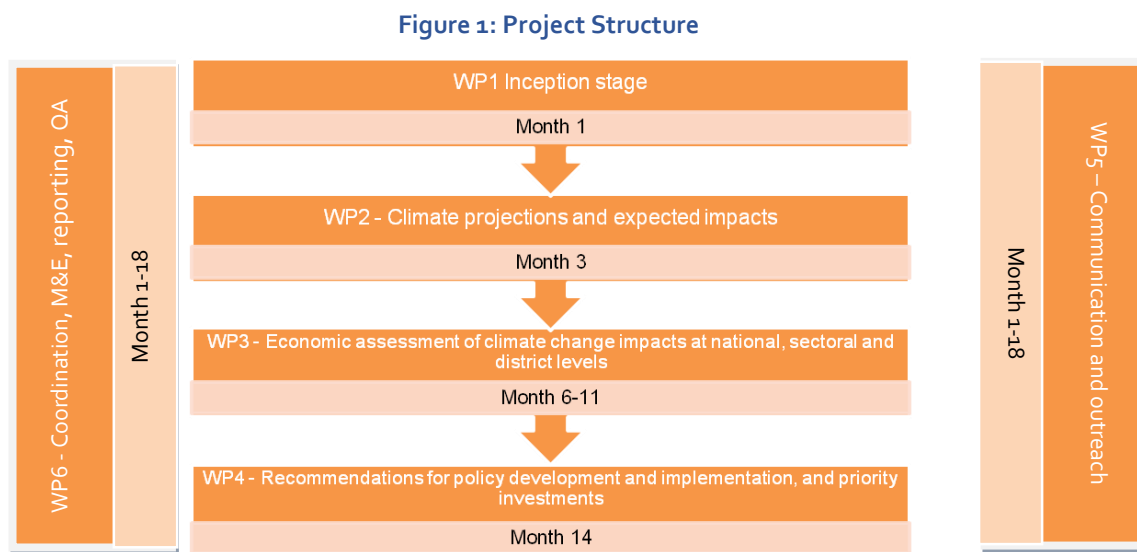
Figure 1: Project Structure

WP6 - Coordination, M&E, reporting, QA

Month 1-18

WP1 Inception stage

Month 1

WP2 - Climate projections and expected impacts

Month 3

WP3 - Economic assessment of climate change impacts at national, sectoral and district levels

Month 6-11

WP4 - Recommendations for policy development and implementation, and priority investments

Month 14

Month 1-18

WP5 – Communication and outreach